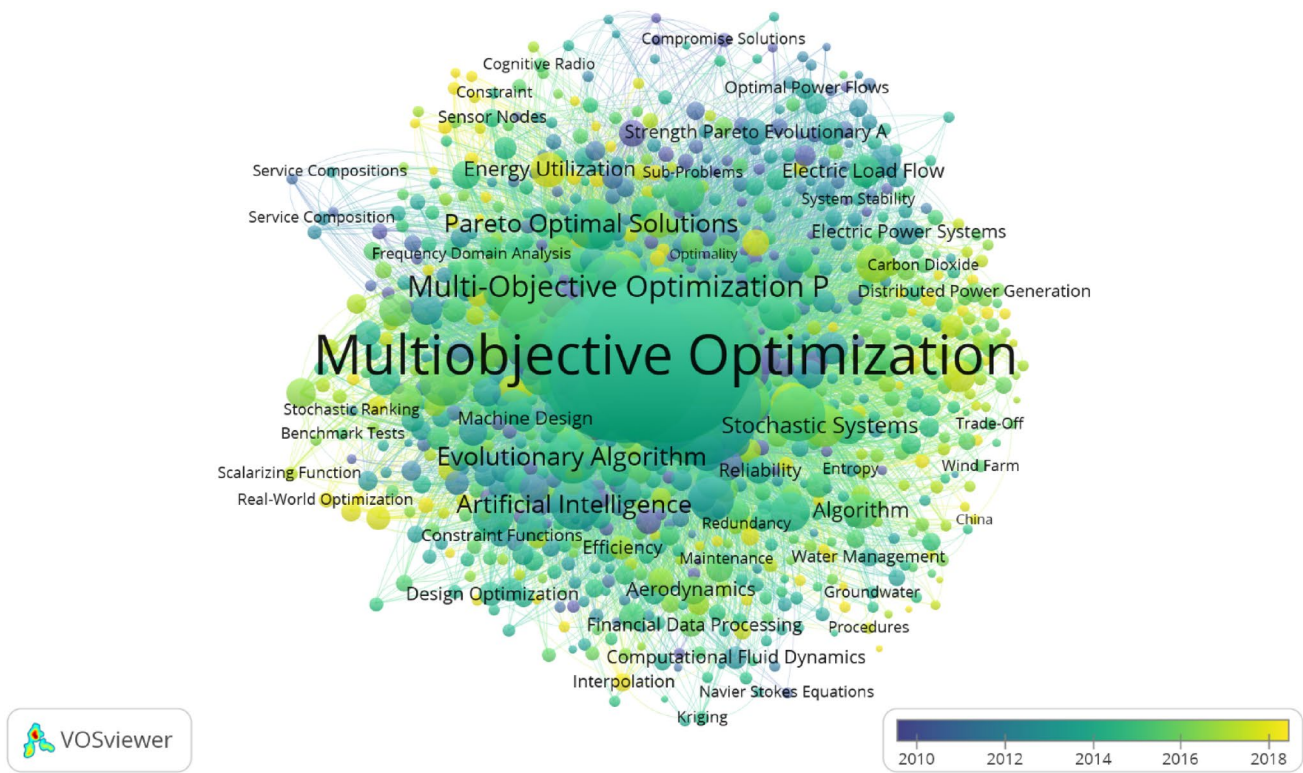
Compromise Solutions
Cognitive Radio
Constraint
Optimal Power Flows
Sensor Nodes
Strength Pareto Evolutionary A
Service Compositions
Energy Utilization
Sub-Problems
Electric Load Flow
System Stability
Service Composition
Pareto Optimal Solutions
Electric Power Systems
Frequency Domain Analysis
Optimality
Carbon Dioxide
Multi-Objective Optimization P
Distributed Power Generation
Multiobjective Optimization
Stochastic Ranking
Machine Design
Stochastic Systems
Trade-Off
Benchmark Tests
Evolutionary Algorithm
Reliability
Entropy
Wind Farm
Scalarizing Function
Real-World Optimization
Artificial Intelligence
Algorithm
Redundancy
China
Constraint Functions
Efficiency
Maintenance
Water Management
Design Optimization
Aerodynamics
Groundwater
Financial Data Processing
Procedures
Computational Fluid Dynamics
Interpolation
Navier Stokes Equations
Kriging
VOSviewer
2010
2012
2014
2016
2018